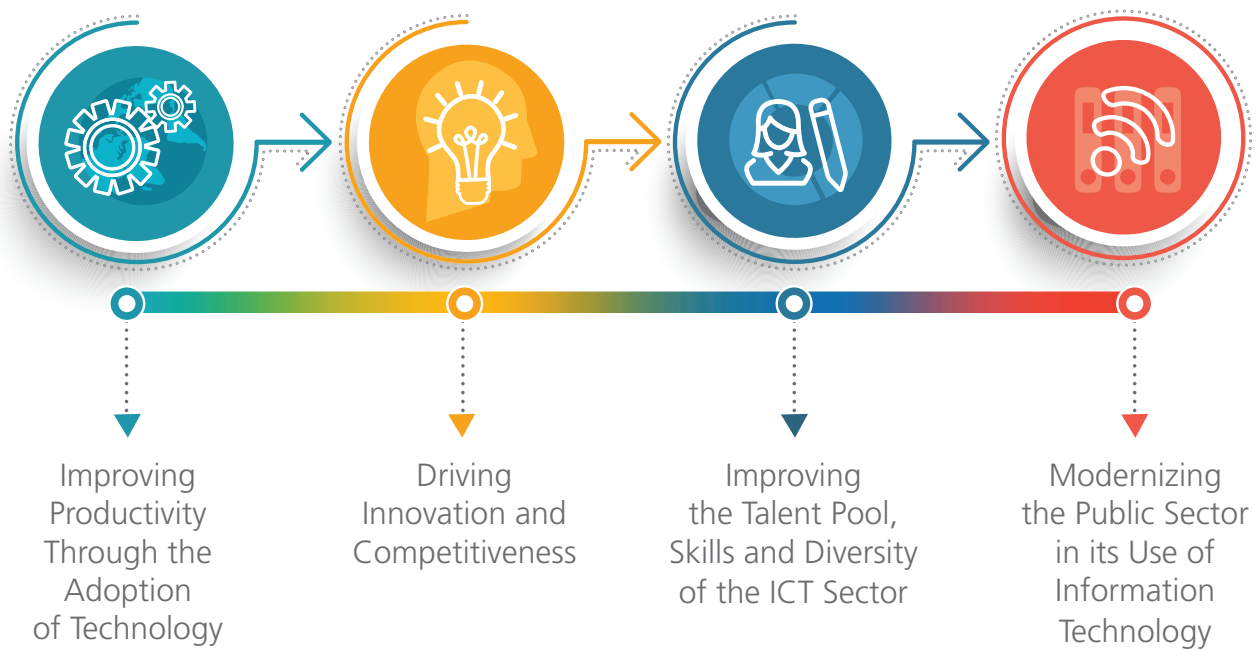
Improving Productivity Through the Adoption of Technology

Driving Innovation and Competitiveness

Improving the Talent Pool, Skills and Diversity of the ICT Sector

Modernizing the Public Sector in its Use of Information Technology